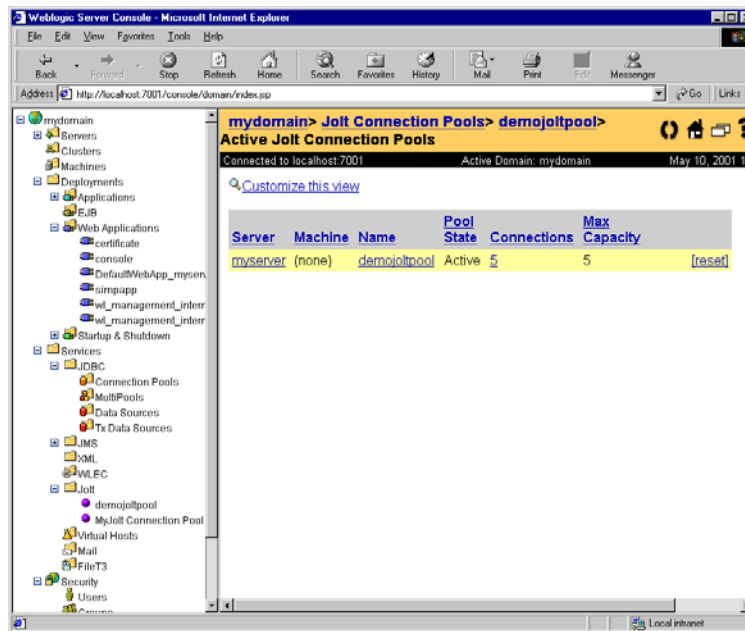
Weblogic Server Console - Microsoft Internet Explorer

File Edit View Favorites Tools Help

Back Forward Stop Refresh Home Search Favorites History Mail Print Edit Messenger

Address http://localhost:7001/console/domain/index.jsp

Go Links

mydomain
Servers
Clusters
Machines
Deployments
Applications
EJB
Web Applications
certificate
console
DefaultWebApp_myserv
simpapp
wl_management_intern
wl_management_intern
Startup & Shutdown
Services
JDBC
Connection Pools
MultiPools
Data Sources
Tx Data Sources
JMS
XML
WLEC
Jolt
demojoltpool
MyJolt Connection Pool
Virtual Hosts
Mail
FileT3
Security
Users
Groups

mydomain> Jolt Connection Pools> demojoltpool>
Active Jolt Connection Pools

Connected to localhost:7001 Active Domain: mydomain May 10, 2001 1

Customize this view

| Server | Machine | Name | Pool State | Connections | Max Capacity | |
|---|---|---|---|---|---|---|
| myserver | (none) | demojoltpool | Active | 5 | 5 | [reset] |

Local intranet